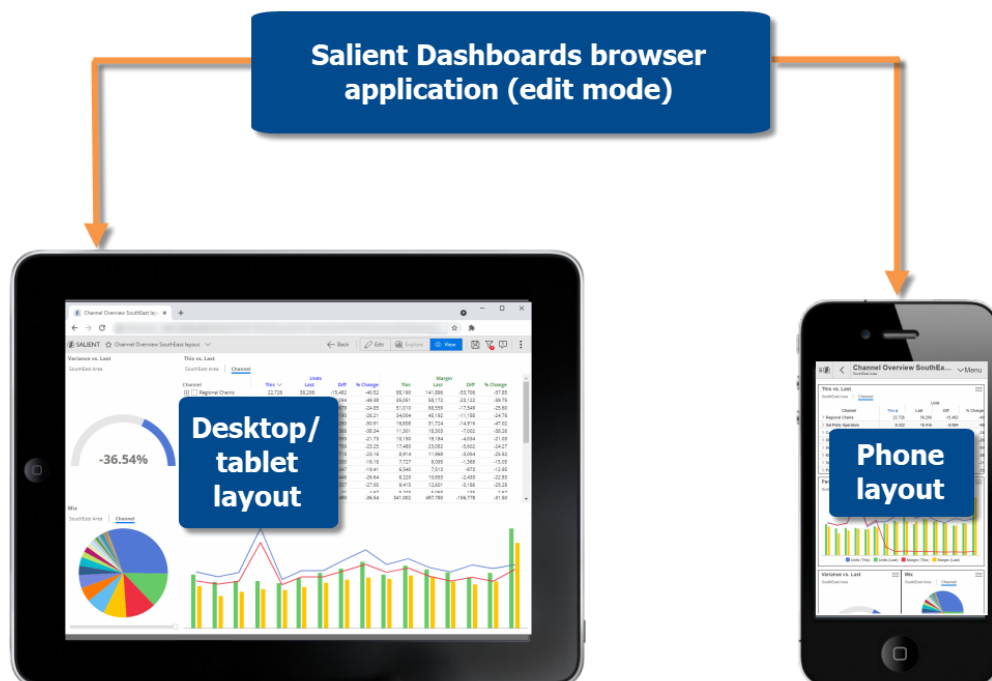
Salient Dashboards browser application (edit mode)

Channel Overview SouthEast la...

SALIENT Channel Overview SouthEast layout

Back Edit Explore View

Variance vs. Last

SouthEast Area

-36.54%

This vs. Last

SouthEast Area Channel

Units Margin

Channel This Last Diff % Change This Last Diff % Change

Regional Chains 22,726 38,208 -15,482 -40.52 88,180 141,886 -53,706 -37.85

Desktop/ tablet layout

Mix

SouthEast Area Channel

Channel Overview SouthEa...

SouthEast Area

Menu

This vs. Last

SouthEast Area Channel

Units

Channel This Last Diff % Change

Regional Chains 22,726 38,208 -15,482

3rd Party Operators

Phone layout

Variance vs. Last

Mix

SouthEast Area Channel